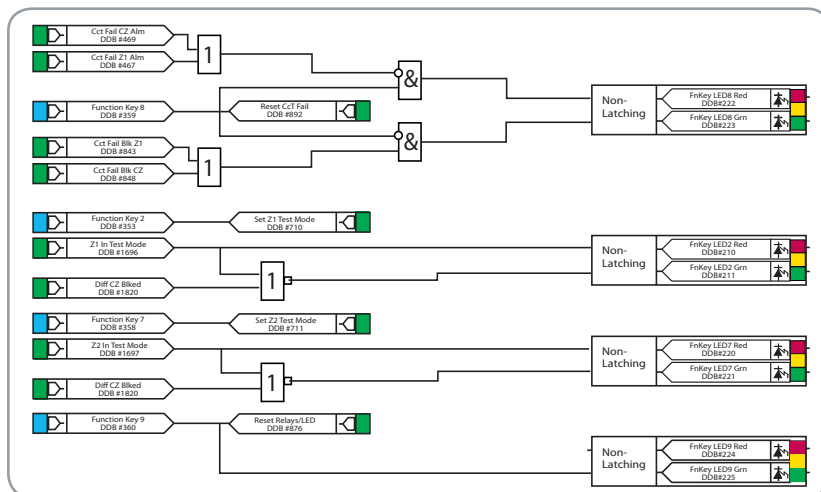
Cct Fail CZ Alm
DDB #469

Cct Fail Z1 Alm
DDB #467

1

&

Function Key 8
DDB #359

Reset CcT Fail
DDB #892

&

Cct Fail Blk Z1
DDB #843

Cct Fail Blk CZ
DDB #848

1

Non-Latching

FnKey LED8 Red
DDB#222

FnKey LED8 Grn
DDB#223

Function Key 2
DDB #353

Set Z1 Test Mode
DDB #710

Z1 In Test Mode
DDB #1696

1

Diff CZ Blked
DDB #1820

Non-Latching

FnKey LED2 Red
DDB#210

FnKey LED2 Grn
DDB#211

Function Key 7
DDB #358

Set Z2 Test Mode
DDB #711

Z2 In Test Mode
DDB #1697

1

Diff CZ Blked
DDB #1820

Non-Latching

FnKey LED7 Red
DDB#220

FnKey LED7 Grn
DDB#221

Function Key 9
DDB #360

Reset Relays/LED
DDB #876

Non-Latching

FnKey LED9 Red
DDB#224

FnKey LED9 Grn
DDB#225